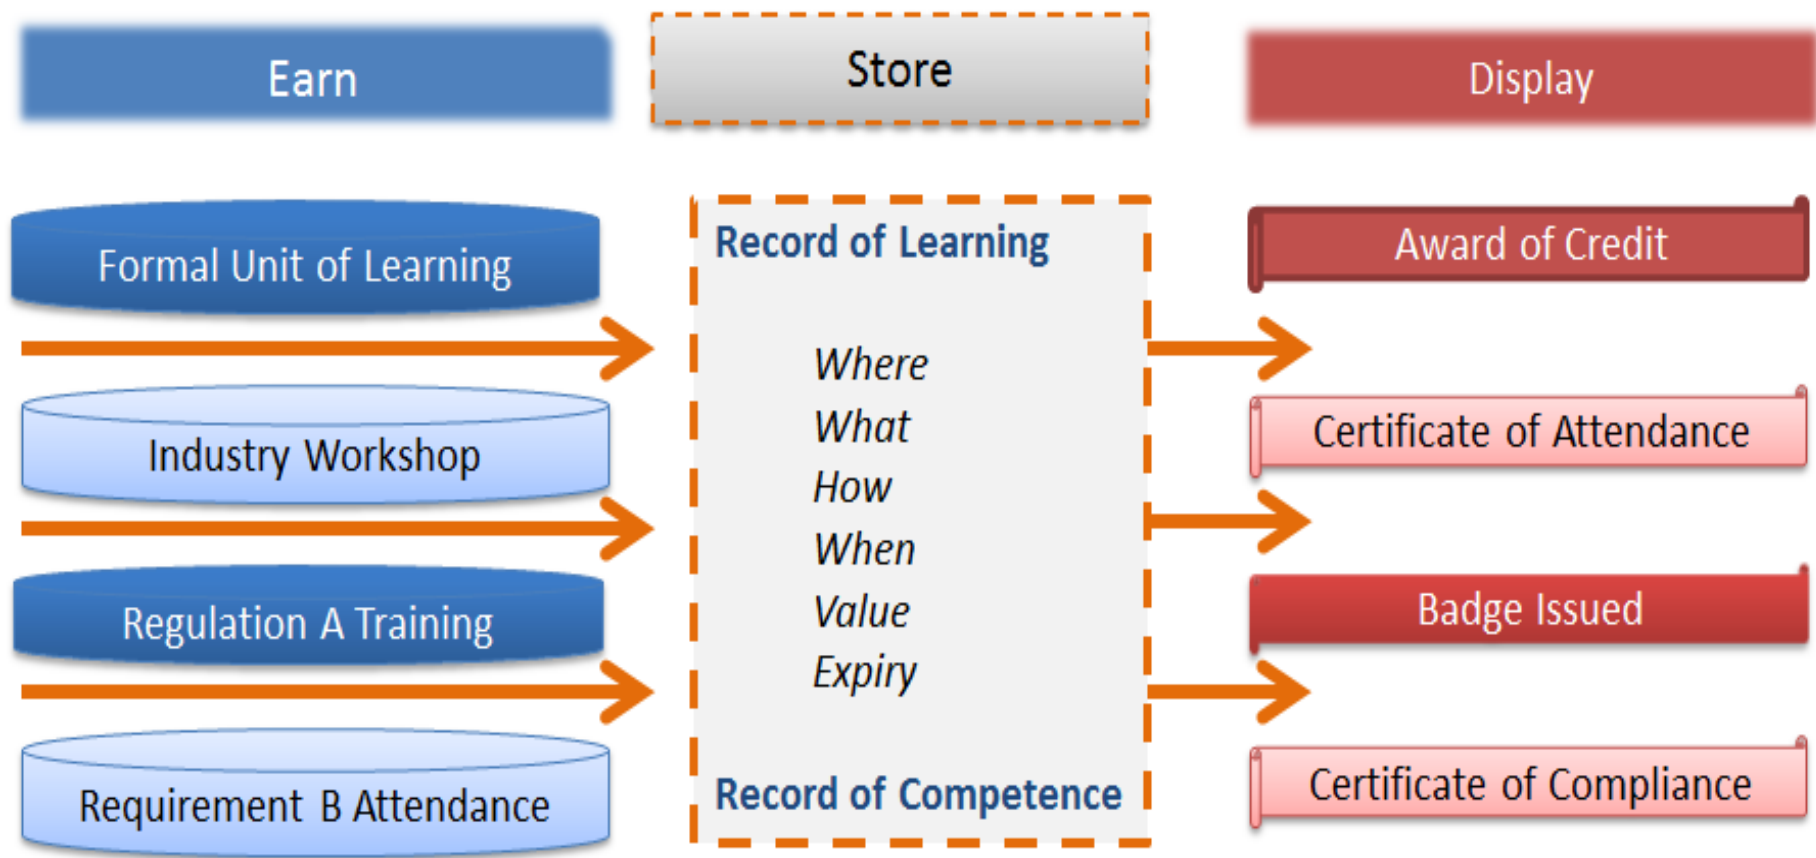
Earn

Formal Unit of Learning

Industry Workshop

Regulation A Training

Requirement B Attendance

Store

Record of Learning

Where
What
How
When
Value
Expiry

Record of Competence

Display

Award of Credit

Certificate of Attendance

Badge Issued

Certificate of Compliance